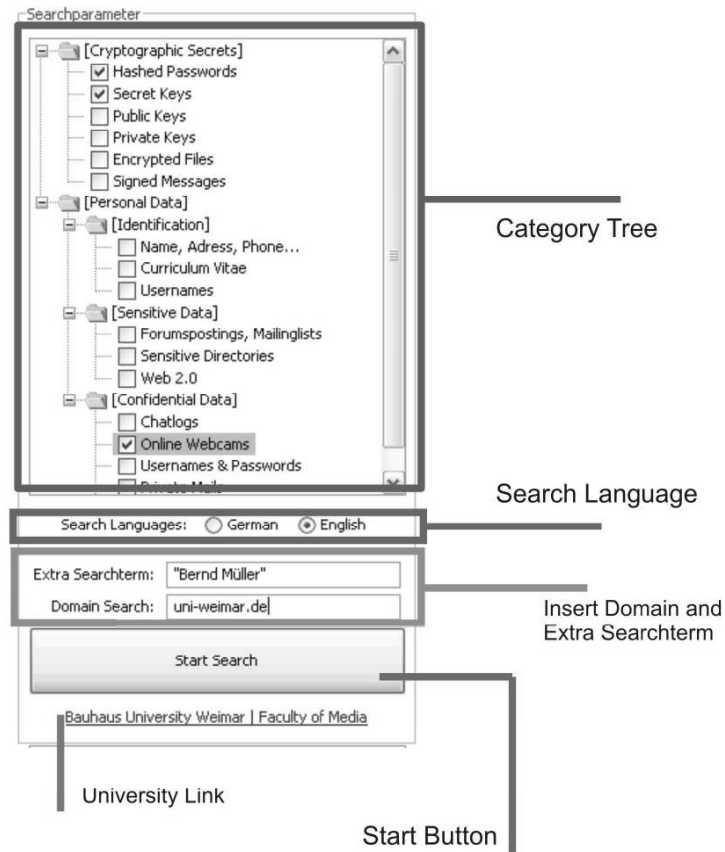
Searchparameter

[Cryptographic Secrets]
Hashed Passwords
Secret Keys
Public Keys
Private Keys
Encrypted Files
Signed Messages
[Personal Data]
[Identification]
Name, Adress, Phone...
Curriculum Vitae
Usernames
[Sensitive Data]
Forumspostings, Mailinglists
Sensitive Directories
Web 2.0
[Confidential Data]
Chatlogs
Online Webcams
Usernames & Passwords
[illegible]

Category Tree

Search Language

Search Languages: German English

Extra Searchterm: "Bernd Müller"
Domain Search: uni-weimar.de

Insert Domain and Extra Searchterm

Start Search

Bauhaus University Weimar | Faculty of Media

University Link

Start Button